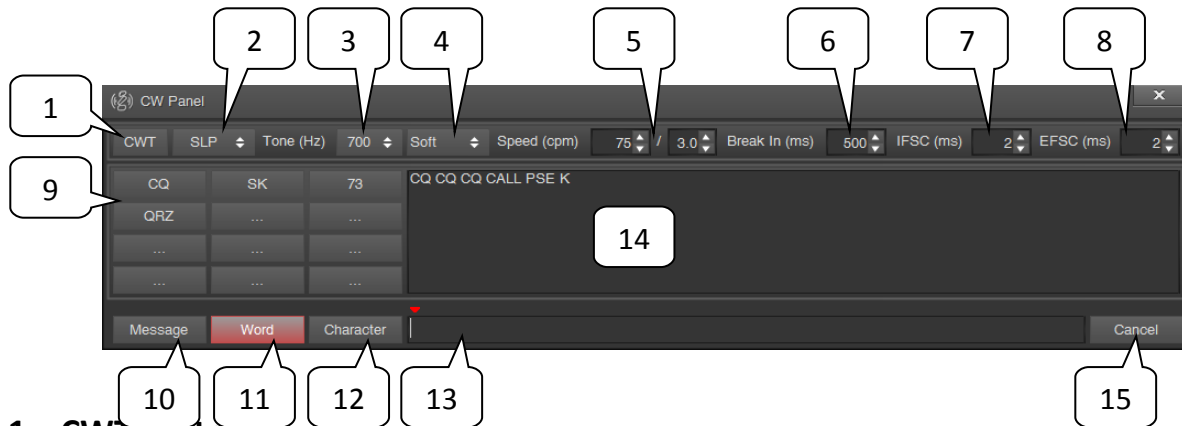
2 3 4 5 6 7 8

1

CW Panel

CWT SLP Tone (Hz) 700 Soft Speed (cpm) 75 / 3.0 Break In (ms) 500 IFSC (ms) 2 EFSC (ms) 2

9

| CQ | SK | 73 |
|---|---|---|
| QRZ | ... | ... |
| ... | ... | ... |
| ... | ... | ... |

CQ CQ CQ CALL PSE K

14

Message Word Character Cancel

10 11 12 13 15

1 CW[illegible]